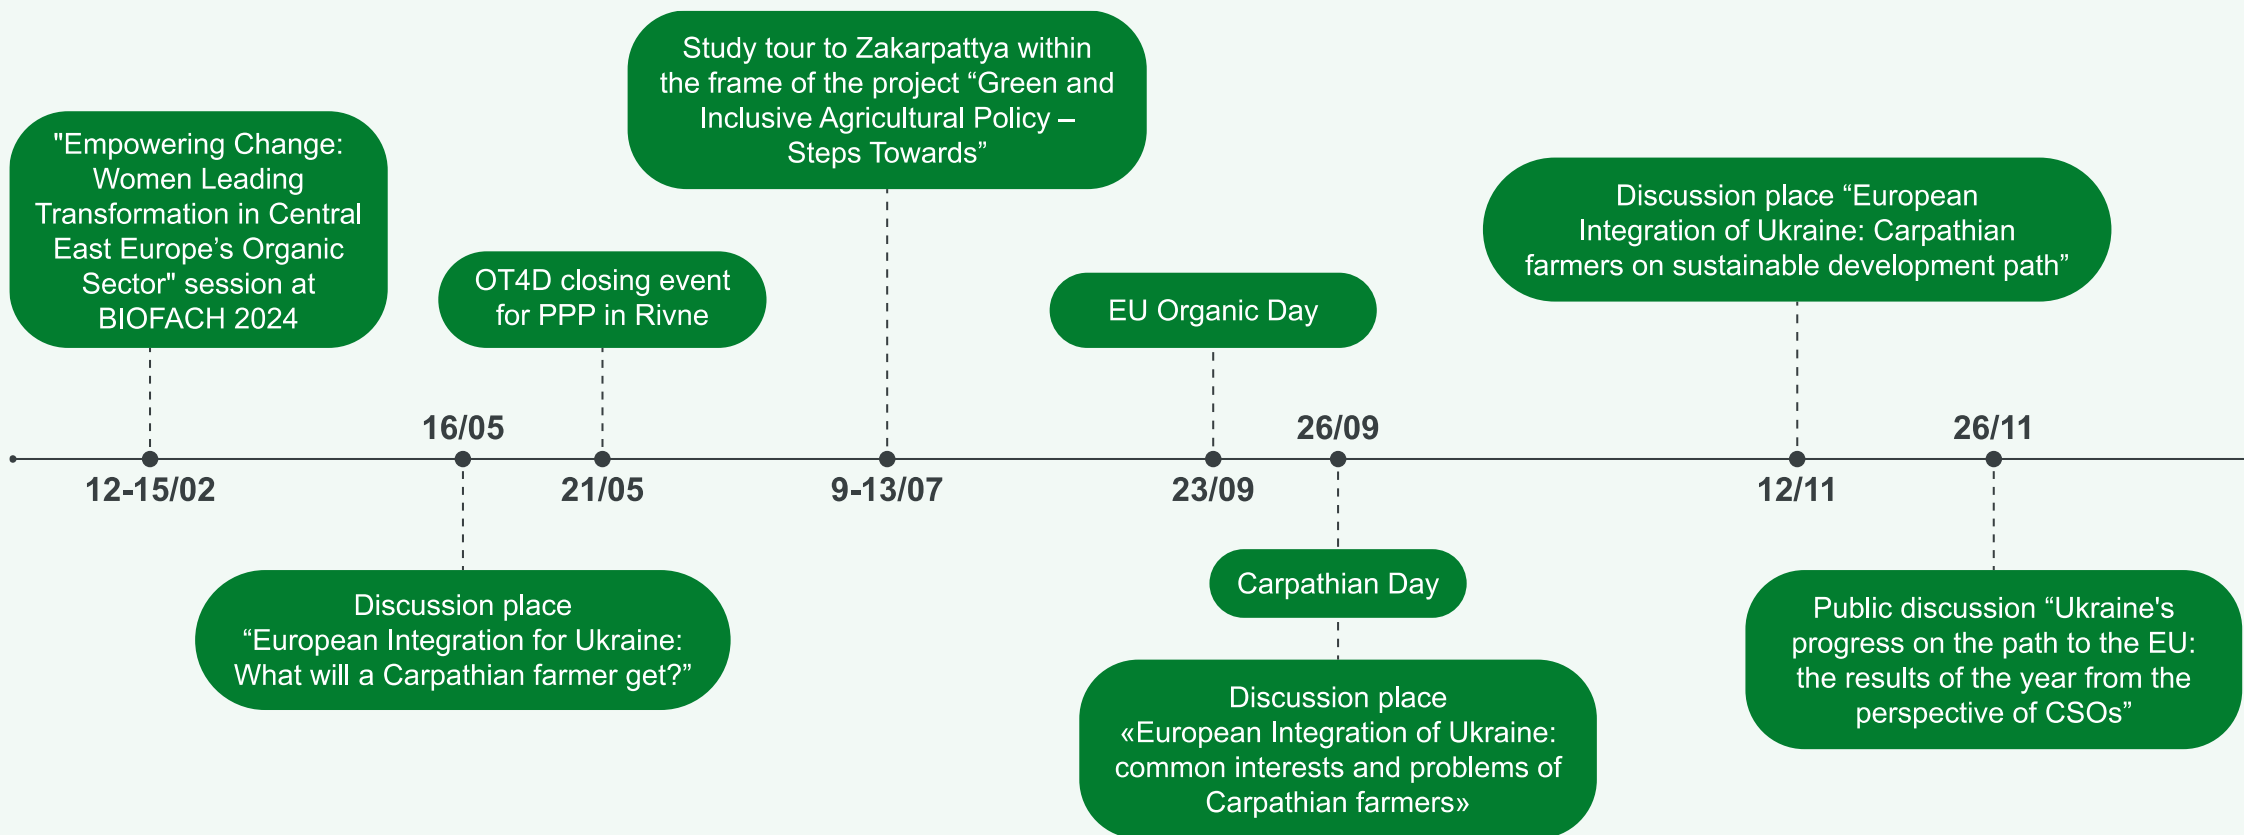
"Empowering Change: Women Leading Transformation in Central East Europe’s Organic Sector" session at BIOFACH 2024

12-15/02

16/05

Discussion place “European Integration for Ukraine: What will a Carpathian farmer get?”

OT4D closing event for PPP in Rivne

21/05

Study tour to Zakarpattya within the frame of the project “Green and Inclusive Agricultural Policy – Steps Towards”

9-13/07

EU Organic Day

23/09

26/09

Carpathian Day

Discussion place «European Integration of Ukraine: common interests and problems of Carpathian farmers»

Discussion place “European Integration of Ukraine: Carpathian farmers on sustainable development path”

12/11

26/11

Public discussion “Ukraine's progress on the path to the EU: the results of the year from the perspective of CSOs”